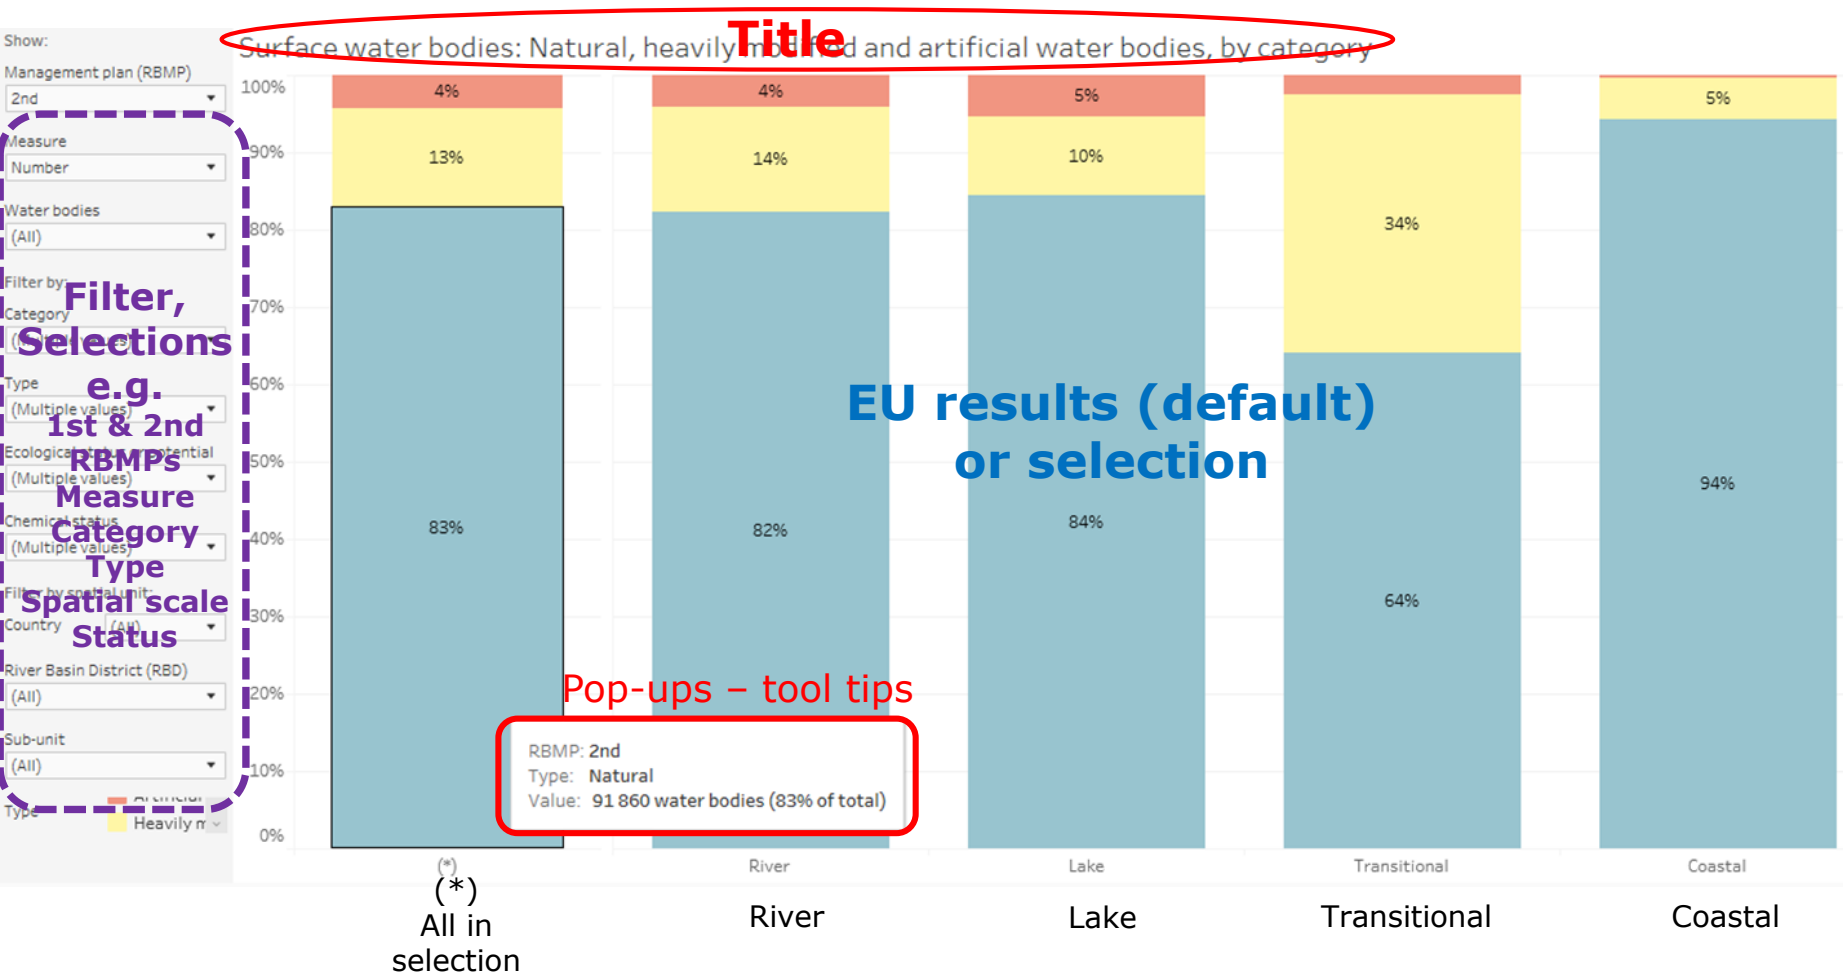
Show:
Management plan (RBMP)
2nd
Measure
Number
Water bodies
(All)
Filter by:
Category
Type
(Multiple values)
Ecological status or potential
(Multiple values)
Chemical status
(Multiple values)
Filter by spatial unit:
Country (All)
River Basin District (RBD)
(All)
Sub-unit
(All)
Type
Artificial
Heavily m

Filter, Selections e.g. 1st & 2nd RBMPs Measure Category Type Spatial scale Status

Title
Surface water bodies: Natural, heavily modified and artificial water bodies, by category

100%
90%
80%
70%
60%
50%
40%
30%
20%
10%
0%

4%
13%
83%
4%
14%
82%
5%
10%
84%
34%
64%
5%
94%

EU results (default) or selection

Pop-ups – tool tips

RBMP: 2nd
Type: Natural
Value: 91 860 water bodies (83% of total)

(*)
River
Lake
Transitional
Coastal

(*) All in selection
River
Lake
Transitional
Coastal